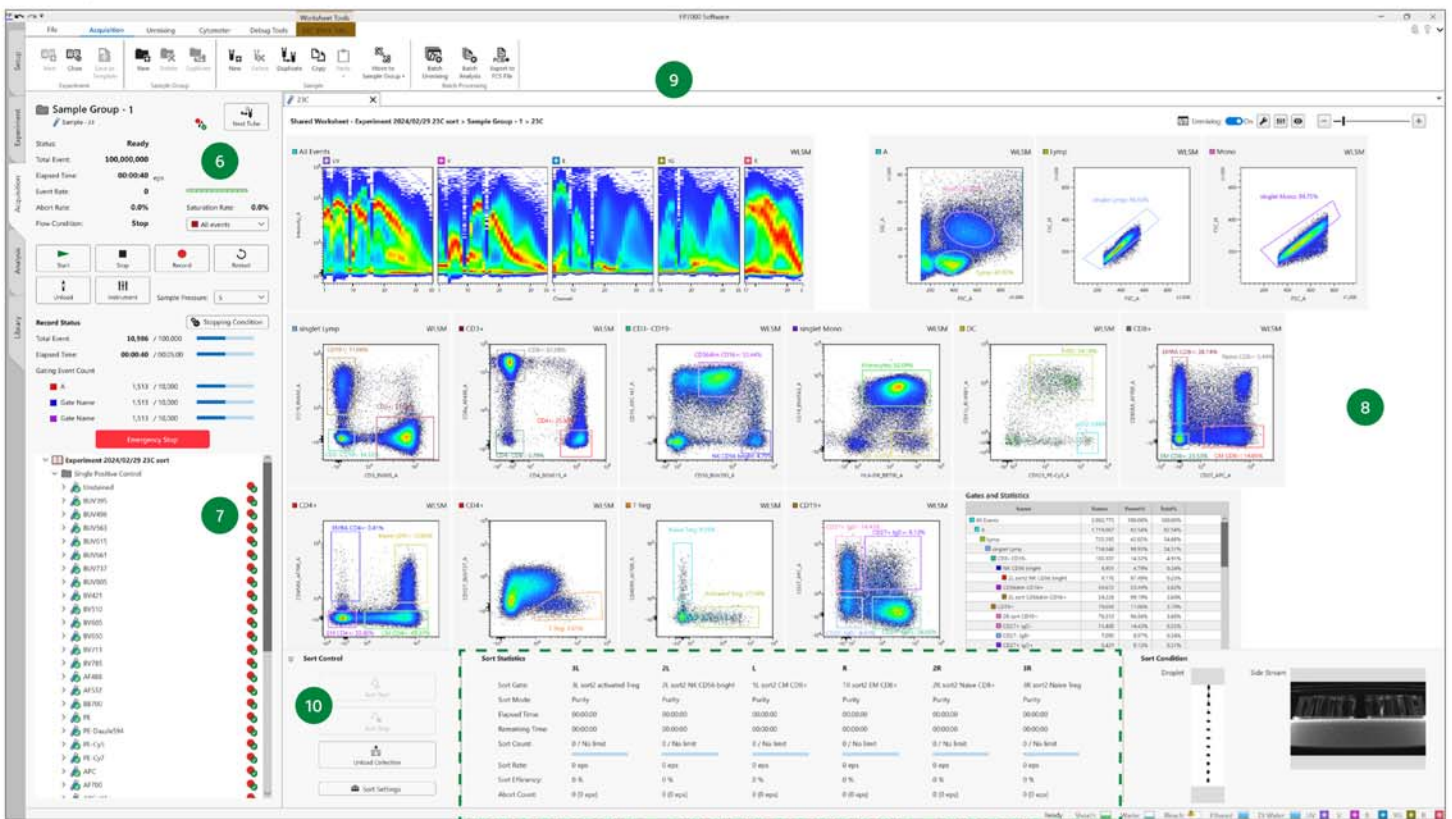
Worksheet Tools
FP7000 Software
File Acquisition Unmixing Cytometer Debug Tools
Setup
Experiment
Acquisition
Analysis
Library
New Close Save as Template
Experiment
New Delete Duplicate
Sample Group
New Delete Duplicate Copy Paste Move to Sample Group
Sample
Batch Unmixing Batch Analysis Export to FCS File
Batch Processing
9
23C
Shared Worksheet - Experiment 2024/02/29 23C sort > Sample Group - 1 > 23C
Unmixing On
Sample Group - 1
Sample - 23
Next Tube
Status: Ready
Total Event: 100,000,000
Elapsed Time: 00:00:40 eps
Event Rate: 0
Abort Rate: 0.0%
Saturation Rate: 0.0%
Flow Condition: Stop
All events
6
Start Stop Record Restart
Unload Instrument Sample Pressure: 5
Record Status
Stopping Condition
Total Event: 10,986 / 100,000
Elapsed Time: 00:00:40 / 00:05:00
Gating Event Count
A 1,513 / 10,000
Gate Name 1,513 / 10,000
Gate Name 1,513 / 10,000
Emergency Stop!
Experiment 2024/02/29 23C sort
Single Positive Control
Unstained
BUV395
BUV496
BUV563
BUV615
BUV661
BUV737
BUV805
BV421
BV510
BV605
BV650
BV711
BV785
AF488
AF532
BB700
PE
PE-Dazzle594
PE-Cy5
PE-Cy7
APC
AF700
7
All Events WLSM
UV V B YG R
Channel
A WLSM
Lymp WLSM
Mono WLSM
singlet Lymp
singlet Mono
8
singlet Lymp WLSM
CD3+ WLSM
CD3- CD19- WLSM
singlet Mono WLSM
DC WLSM
CD8+ WLSM
CD4+ WLSM
CD4+ WLSM
T Reg WLSM
CD19+ WLSM
Gates and Statistics
Sort Control
10
Sort Start
Sort Stop
Unload Collection
Sort Settings
Sort Statistics
| | 3L | 2L | L | R | 2R | 3R |
|---|---|---|---|---|---|---|
| Sort Gate | 3L sort2 activated Treg | 2L sort2 NK CD56 bright | 1L sort2 CM CD8+ | 1R sort2 EM CD8+ | 2R sort2 Naive CD8+ | 3R sort2 Naive Treg |
| Sort Mode | Purity | Purity | Purity | Purity | Purity | Purity |
| Elapsed Time | 00:00:00 | 00:00:00 | 00:00:00 | 00:00:00 | 00:00:00 | 00:00:00 |
| Remaining Time | 00:00:00 | 00:00:00 | 00:00:00 | 00:00:00 | 00:00:00 | 00:00:00 |
| Sort Count | 0 / No limit | 0 / No limit | 0 / No limit | 0 / No limit | 0 / No limit | 0 / No limit |
| Sort Rate | 0 eps | 0 eps | 0 eps | 0 eps | 0 eps | 0 eps |
| Sort Efficiency | 0 % | 0 % | 0 % | 0 % | 0 % | 0 % |
| Abort Count | 0 (0 eps) | 0 (0 eps) | 0 (0 eps) | 0 (0 eps) | 0 (0 eps) | 0 (0 eps) |
Sort Condition
Droplet
Side Stream
Ready